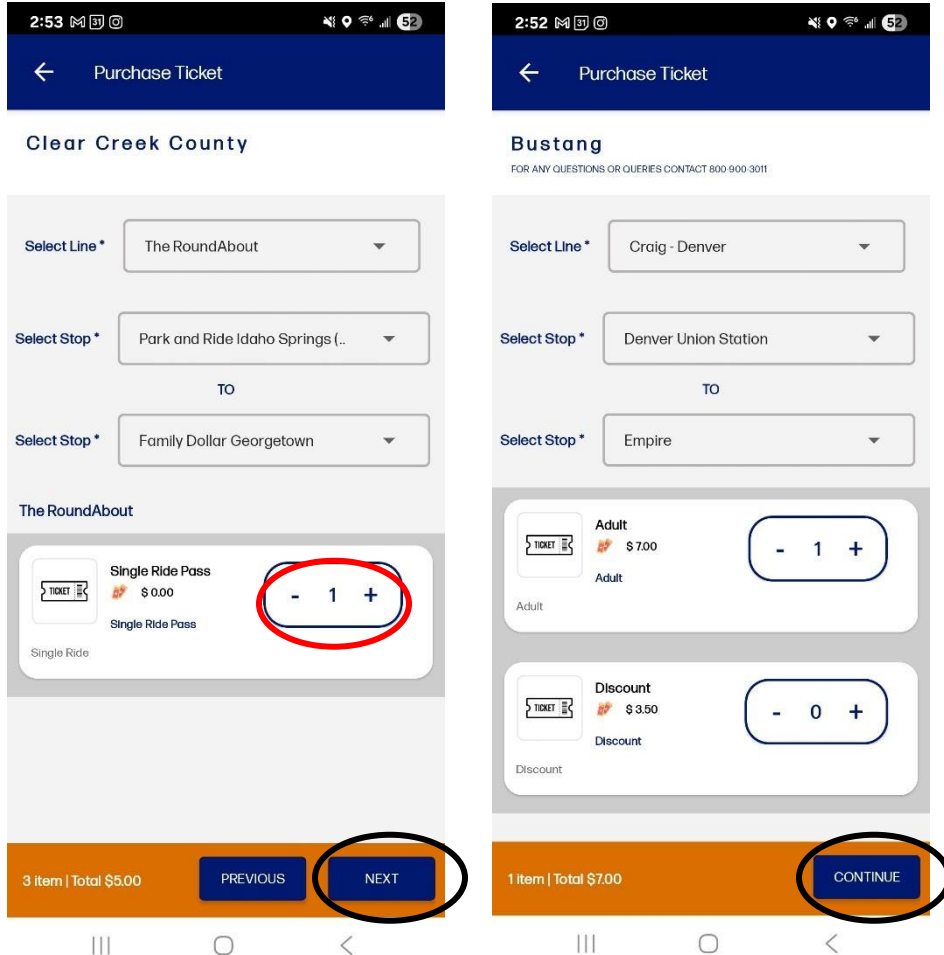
2:53 31

Purchase Ticket

Clear Creek County

Select Line * The RoundAbout

Select Stop * Park and Ride Idaho Springs (..

TO

Select Stop * Family Dollar Georgetown

The RoundAbout

TICKET Single Ride Pass $ 0.00 Single Ride Pass - 1 +

Single Ride

3 item | Total $5.00 PREVIOUS NEXT

2:52 31

Purchase Ticket

Bustang

FOR ANY QUESTIONS OR QUERIES CONTACT 800-900-3011

Select Line * Craig - Denver

Select Stop * Denver Union Station

TO

Select Stop * Empire

TICKET Adult $ 7.00 Adult - 1 +

Adult

TICKET Discount $ 3.50 Discount - 0 +

Discount

1 item | Total $7.00 CONTINUE